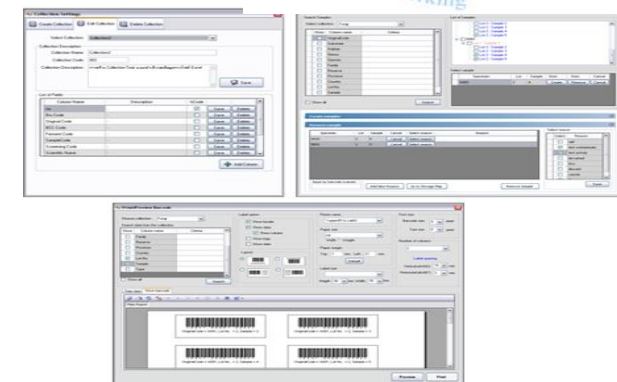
Collection Settings

Create Collection | Edit Collection | Delete Collection

Select Collection: Collection1

Collection Description

Collection Name: Collection1

Collection Code: 001

Collection Description: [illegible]

Save

List of Fields

| Column Name | Description | isCode | | |
|---|---|---|---|---|
| ID | | | Save | Delete |
| Bio Code | | | Save | Delete |
| Original Code | | | Save | Delete |
| MCC Code | | | Save | Delete |
| Personal Code | | | Save | Delete |
| SampleCode | | | Save | Delete |
| Inventory Code | | | Save | Delete |
| Scientific Name | | | Save | Delete |

Add Column

Search Samples

Select collection: Fungi

List of Samples

Select sample

Show all

Search

Selected samples

Reference samples

Select reason

Save

Add New Reason

Remove Sample

Print/Preview Barcode

Preview | Print